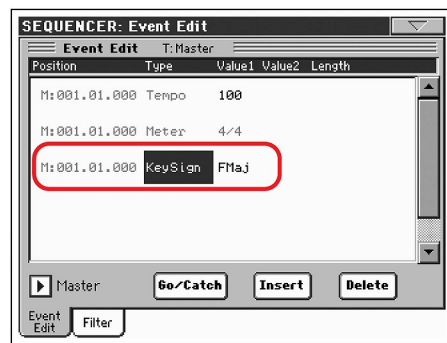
SEQUENCER: Event Edit

Event Edit T:Master

| Position | Type | Value1 | Value2 | Length |
|---|---|---|---|---|
| M:001.01.000 | Tempo | 100 | | |
| M:001.01.000 | Meter | 4/4 | | |
| M:001.01.000 | KeySign | FMaj | | |

Master

Go/Catch

Insert

Delete

Event Edit

Filter